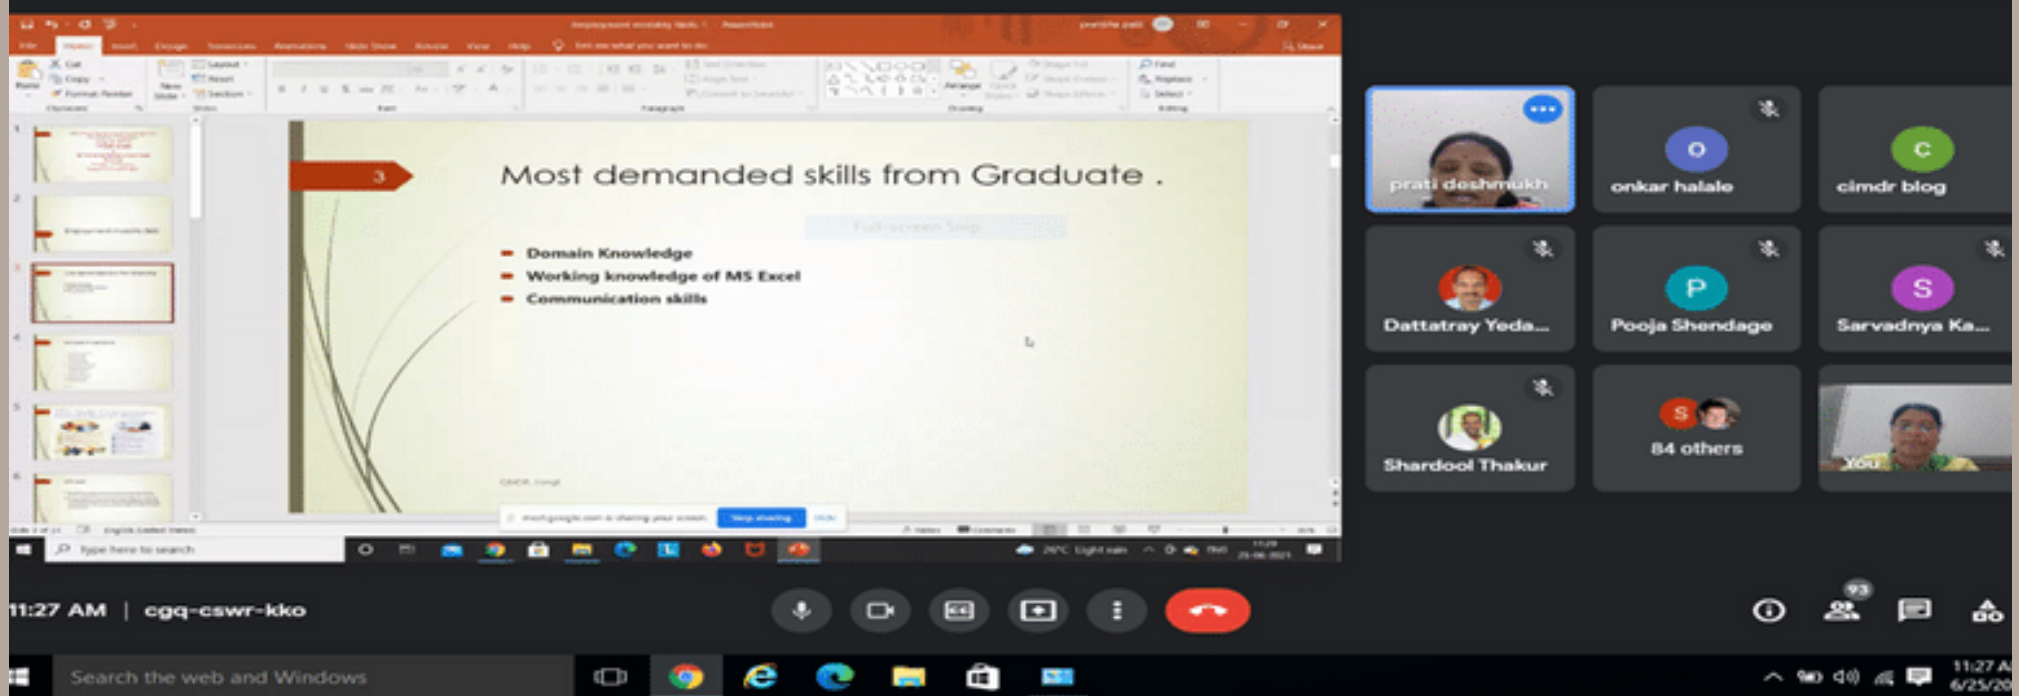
3

Most demanded skills from Graduate .

Domain Knowledge
Working knowledge of MS Excel
Communication skills

Stop sharing

Type here to search

prati deshmukh
O
onkar halale
C
cimdr blog
Dattatray Yeda...
P
Pooja Shendage
S
Sarvadnya Ka...
Shardool Thakur
S
84 others
You

11:27 AM | cgq-cswr-kko

93

Search the web and Windows

11:27 A
6/25/20